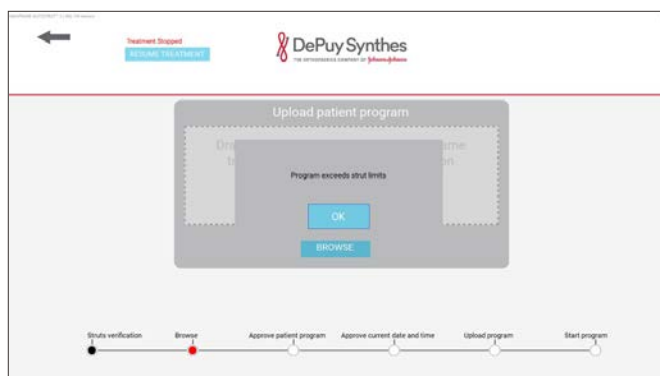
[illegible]

Treatment Stopped
RESUME TREATMENT

DePuy Synthes
THE ORTHOPAEDICS COMPANY OF Johnson&Johnson

Upload patient program

Dr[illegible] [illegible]ame
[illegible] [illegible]n

Program exceeds strut limits

OK

BROWSE

Struts verification
Browse
Approve patient program
Approve current date and time
Upload program
Start program